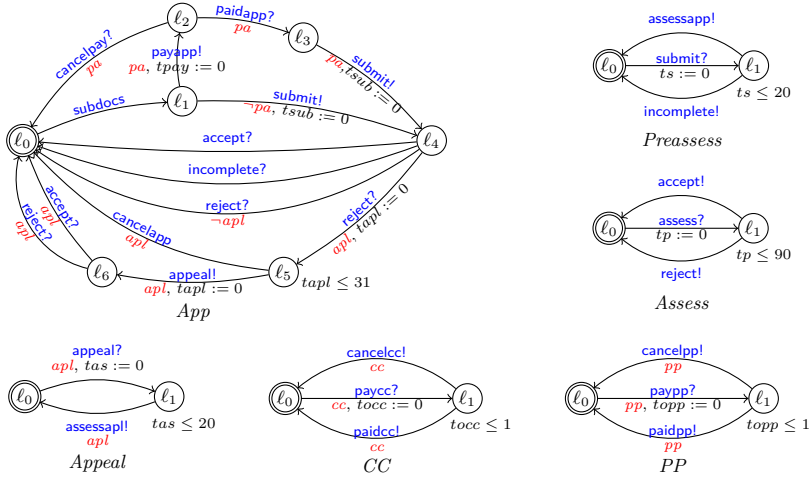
$\ell_2$
paidapp?
$pa$
$\ell_3$
cancelpay?
$pa$
payapp!
$pa$, $tpay := 0$
submit!
$pa$, $tsub := 0$
$\ell_0$
subdocs
$\ell_1$
submit!
$\neg pa$, $tsub := 0$
$\ell_4$
accept?
incomplete?
reject?
$\neg apl$
accept?
$apl$
reject?
$apl$
cancelapp
$apl$
reject?
$apl$, $tapl := 0$
$\ell_6$
appeal!
$apl$, $tapl := 0$
$\ell_5$
$tapl \leq 31$
$App$

assessapp!
$\ell_0$
submit?
$ts := 0$
$\ell_1$
$ts \leq 20$
incomplete!
$Preassess$

accept!
$\ell_0$
assess?
$tp := 0$
$\ell_1$
$tp \leq 90$
reject!
$Assess$

appeal?
$apl$, $tas := 0$
$\ell_0$
$\ell_1$
assessapl!
$apl$
$tas \leq 20$
$Appeal$

cancelcc!
$cc$
$\ell_0$
paycc?
$cc$, $tocc := 0$
$\ell_1$
paidcc!
$cc$
$tocc \leq 1$
$CC$

cancelpp!
$pp$
$\ell_0$
paypp?
$pp$, $topp := 0$
$\ell_1$
paidpp!
$pp$
$topp \leq 1$
$PP$